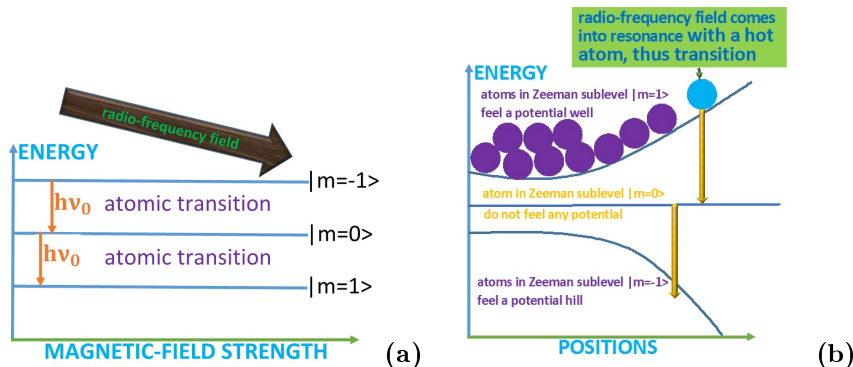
radio-frequency field

ENERGY

|m=-1>

$h\nu_0$ atomic transition

|m=0>

$h\nu_0$ atomic transition

|m=1>

MAGNETIC-FIELD STRENGTH

(a)

radio-frequency field comes into resonance with a hot atom, thus transition

ENERGY

atoms in Zeeman sublevel |m=1> feel a potential well

atom in Zeeman sublevel |m=0> do not feel any potential

atoms in Zeeman sublevel |m=-1> feel a potential hill

POSITIONS

(b)